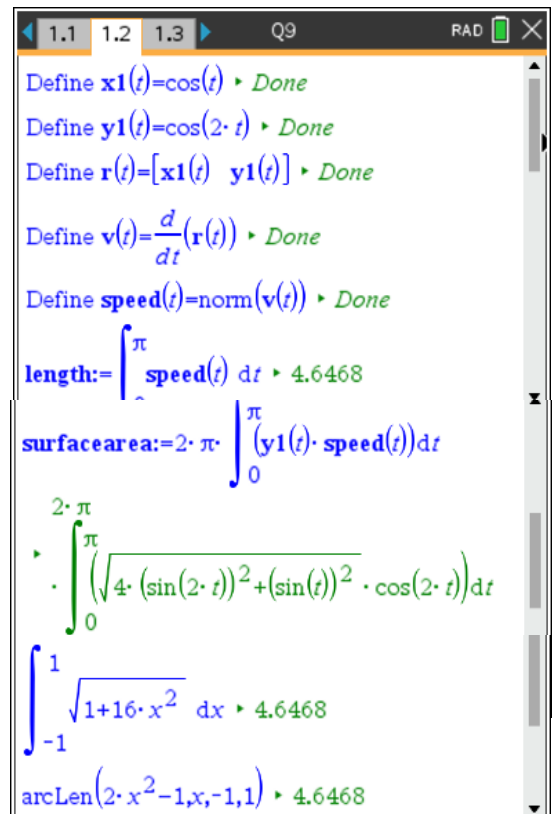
1.1 1.2 1.3 Q9 RAD

Define $\mathbf{x1}(t)=\cos(t)$ ▸ Done

Define $\mathbf{y1}(t)=\cos(2\cdot t)$ ▸ Done

Define $\mathbf{r}(t)=[\mathbf{x1}(t)\ \ \mathbf{y1}(t)]$ ▸ Done

Define $\mathbf{v}(t)=\frac{d}{dt}(\mathbf{r}(t))$ ▸ Done

Define $\mathbf{speed}(t)=\text{norm}(\mathbf{v}(t))$ ▸ Done

$\mathbf{length}:=\int^{\pi} \mathbf{speed}(t)\, dt$ ▸ 4.6468

$\mathbf{surfacearea}:=2\cdot\pi\cdot\int_0^{\pi}(\mathbf{y1}(t)\cdot\mathbf{speed}(t))dt$

▸ $2\cdot\pi\cdot\int_0^{\pi}\left(\sqrt{4\cdot(\sin(2\cdot t))^2+(\sin(t))^2}\cdot\cos(2\cdot t)\right)dt$

$\int_{-1}^{1}\sqrt{1+16\cdot x^2}\, dx$ ▸ 4.6468

$\text{arcLen}(2\cdot x^2-1,x,-1,1)$ ▸ 4.6468